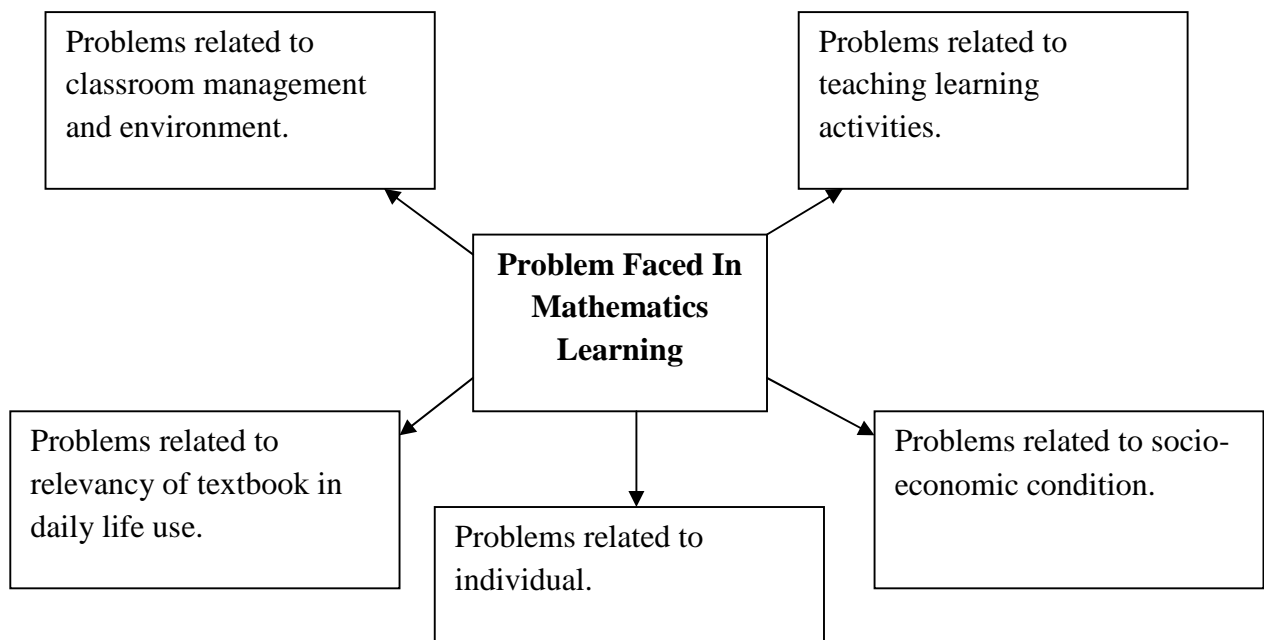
Problems related to classroom management and environment.

Problems related to teaching learning activities.

Problem Faced In Mathematics Learning

Problems related to relevancy of textbook in daily life use.

Problems related to individual.

Problems related to socio-economic condition.